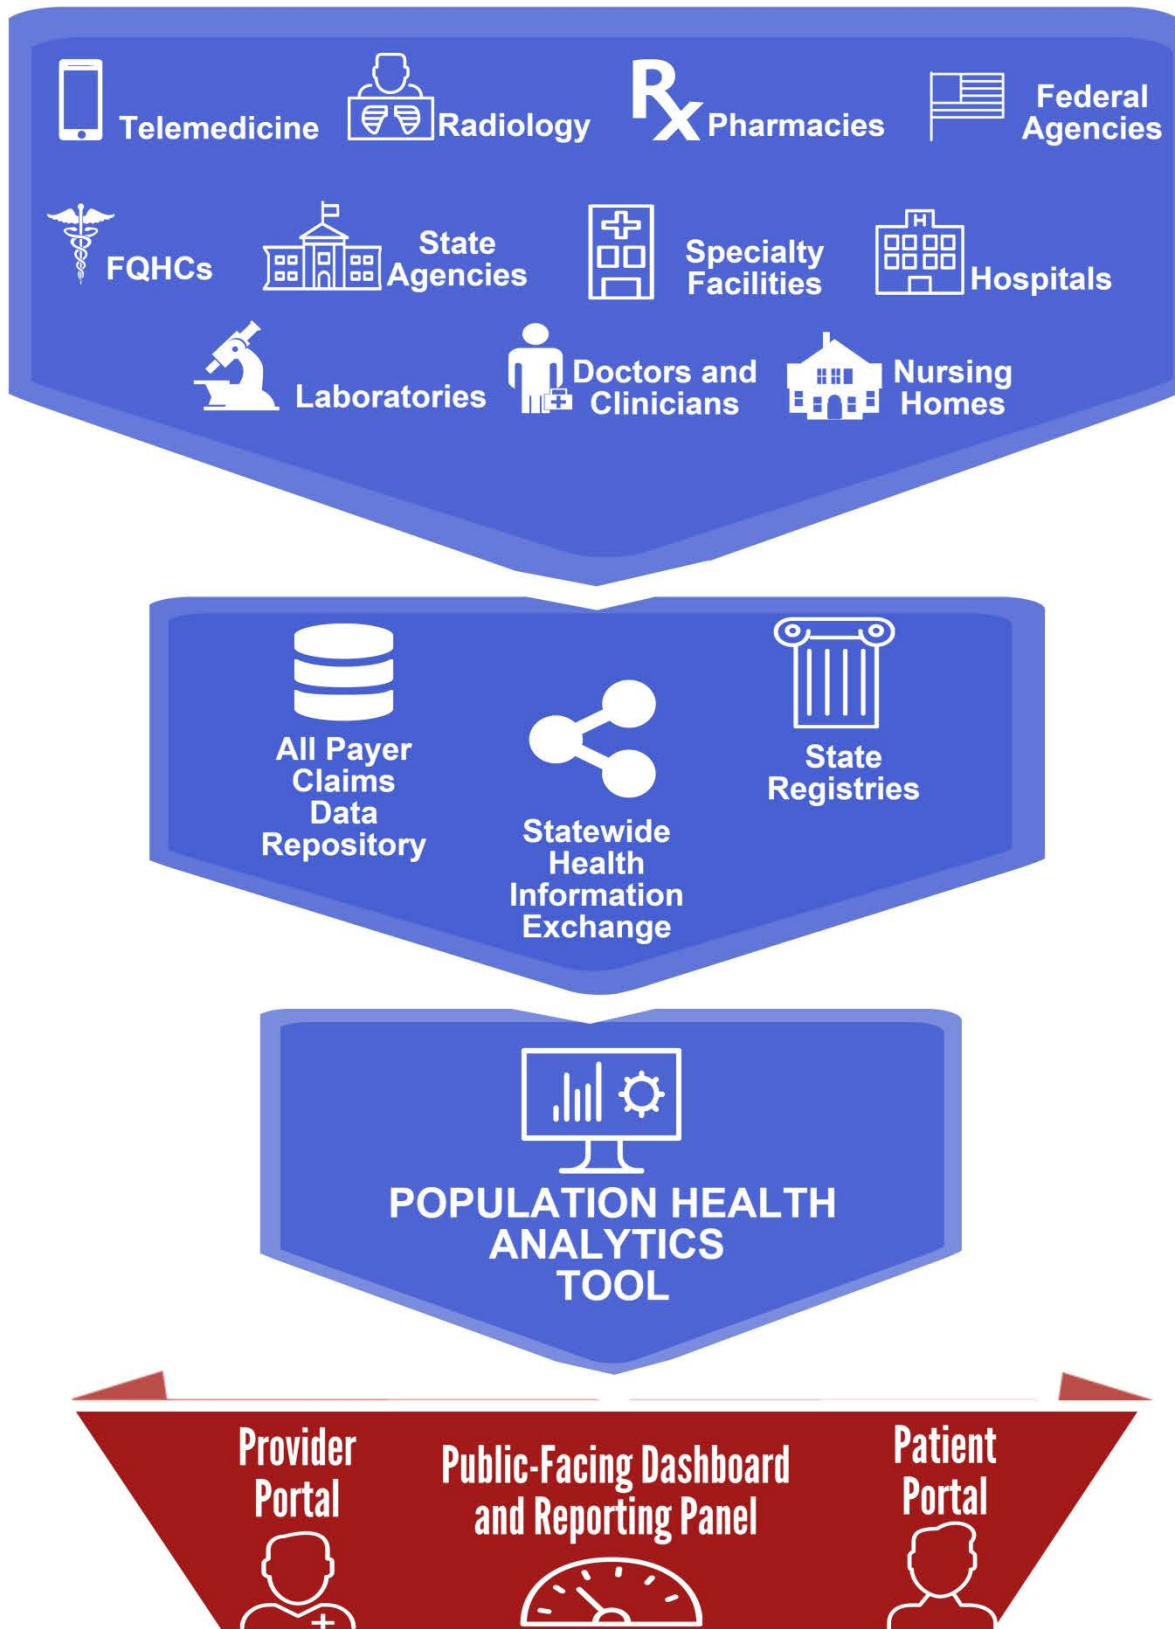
Telemedicine Radiology Rx Pharmacies Federal Agencies

FQHCs State Agencies Specialty Facilities Hospitals

Laboratories Doctors and Clinicians Nursing Homes

All Payer Claims Data Repository

Statewide Health Information Exchange

State Registries

POPULATION HEALTH ANALYTICS TOOL

Provider Portal

Public-Facing Dashboard and Reporting Panel

Patient Portal